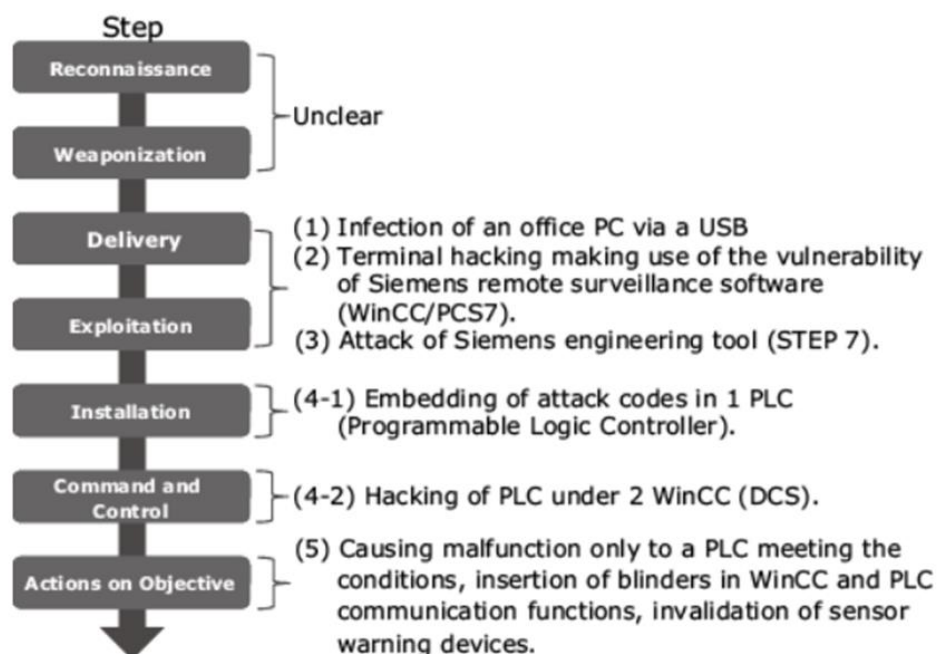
Step

Reconnaissance

Weaponization

Unclear

Delivery

Exploitation

(1) Infection of an office PC via a USB
(2) Terminal hacking making use of the vulnerability of Siemens remote surveillance software (WinCC/PCS7).
(3) Attack of Siemens engineering tool (STEP 7).

Installation

(4-1) Embedding of attack codes in 1 PLC (Programmable Logic Controller).

Command and Control

(4-2) Hacking of PLC under 2 WinCC (DCS).

Actions on Objective

(5) Causing malfunction only to a PLC meeting the conditions, insertion of blinders in WinCC and PLC communication functions, invalidation of sensor warning devices.